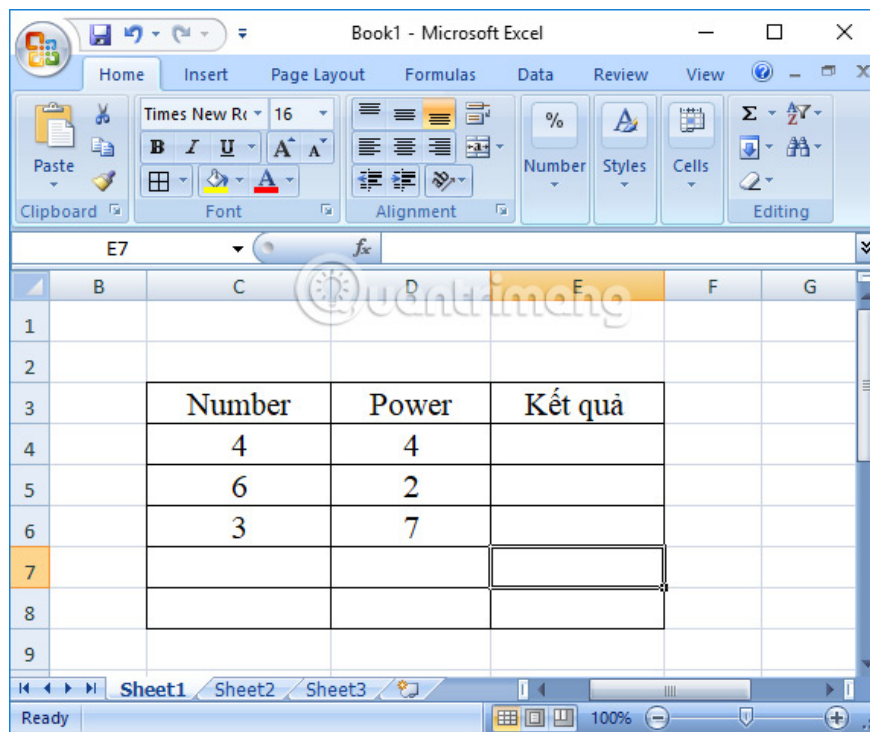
Book1 - Microsoft Excel

Home Insert Page Layout Formulas Data Review View

Paste
Clipboard
Times New Ro 16
B I U A A
Font
Alignment
% Number
Styles
Cells
Editing

E7 $f_x$

Quantrimang

|   | B | C | D | E | F | G |
|---|---|---|---|---|---|---|
| 1 | | | | | | |
| 2 | | | | | | |
| 3 | | Number | Power | Kết quả | | |
| 4 | | 4 | 4 | | | |
| 5 | | 6 | 2 | | | |
| 6 | | 3 | 7 | | | |
| 7 | | | | | | |
| 8 | | | | | | |
| 9 | | | | | | |

Sheet1 Sheet2 Sheet3

Ready 100%